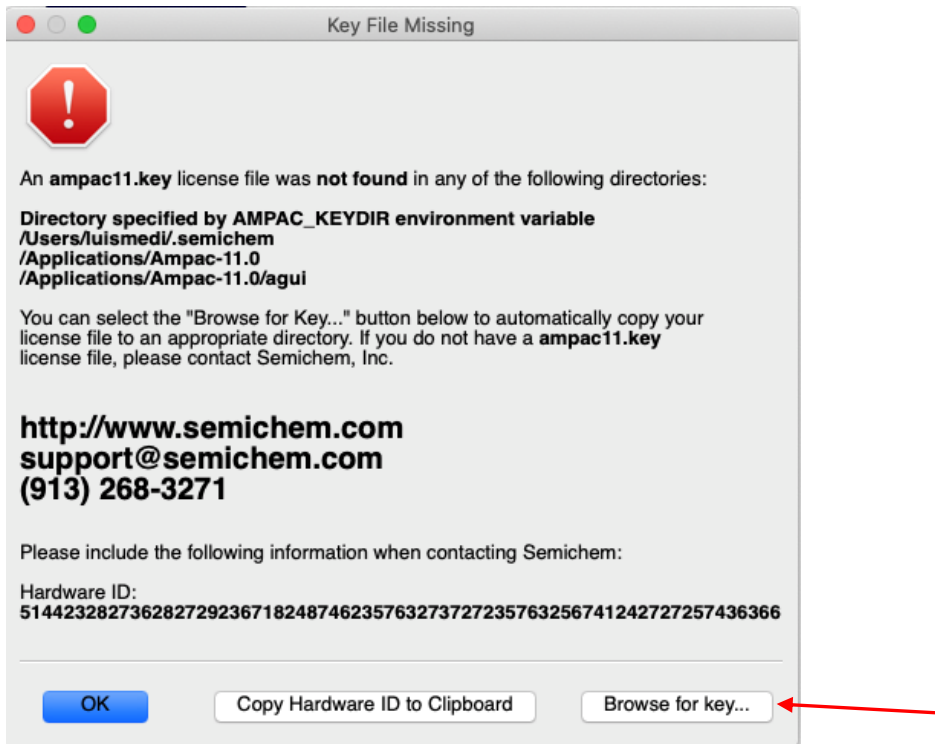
Key File Missing

!

An ampac11.key license file was not found in any of the following directories:

Directory specified by AMPAC_KEYDIR environment variable
/Users/luismedi/.semichem
/Applications/Ampac-11.0
/Applications/Ampac-11.0/agui

You can select the "Browse for Key..." button below to automatically copy your license file to an appropriate directory. If you do not have a ampac11.key license file, please contact Semichem, Inc.

http://www.semichem.com
support@semichem.com
(913) 268-3271

Please include the following information when contacting Semichem:

Hardware ID:
51442328273628272923671824874623576327372723576325674124272725743636

OK | Copy Hardware ID to Clipboard | Browse for key...